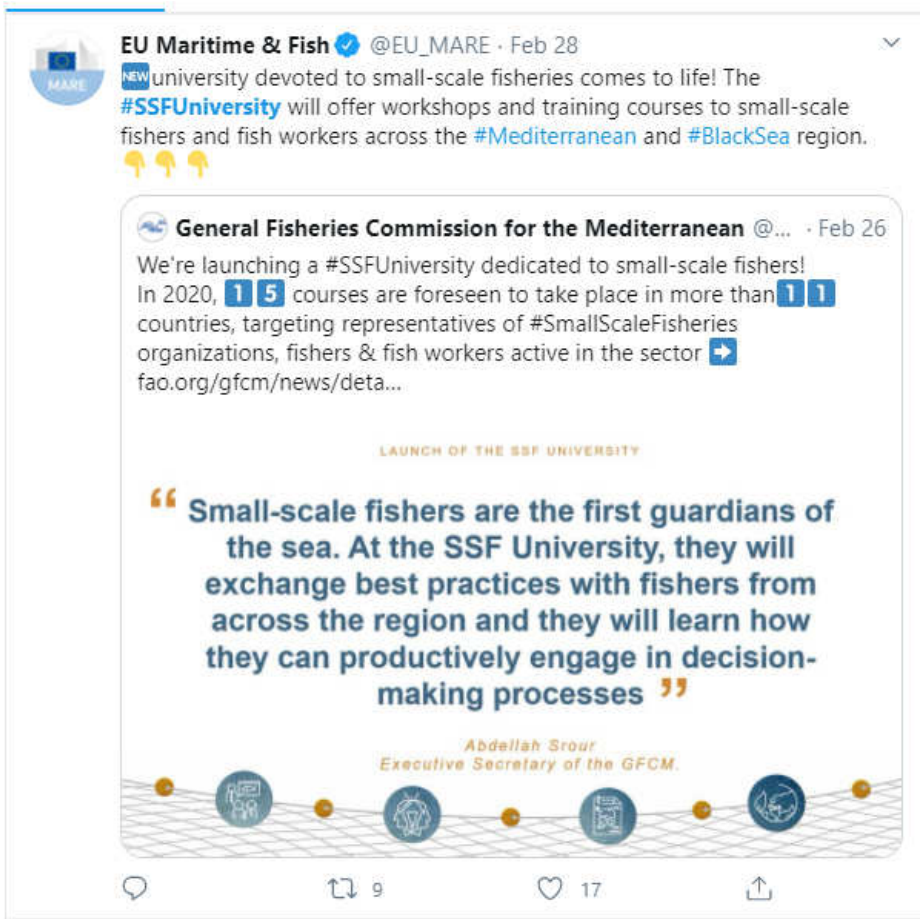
MARE

EU Maritime & Fish @EU_MARE · Feb 28

🆕university devoted to small-scale fisheries comes to life! The #SSFUniversity will offer workshops and training courses to small-scale fishers and fish workers across the #Mediterranean and #BlackSea region. 👇👇👇

General Fisheries Commission for the Mediterranean @... · Feb 26

We're launching a #SSFUniversity dedicated to small-scale fishers! In 2020, 1️⃣5️⃣ courses are foreseen to take place in more than 1️⃣1️⃣ countries, targeting representatives of #SmallScaleFisheries organizations, fishers & fish workers active in the sector ➡️ fao.org/gfcm/news/deta...

LAUNCH OF THE SSF UNIVERSITY

“ Small-scale fishers are the first guardians of the sea. At the SSF University, they will exchange best practices with fishers from across the region and they will learn how they can productively engage in decision-making processes ”

Abdellah Srour
Executive Secretary of the GFCM

9 17